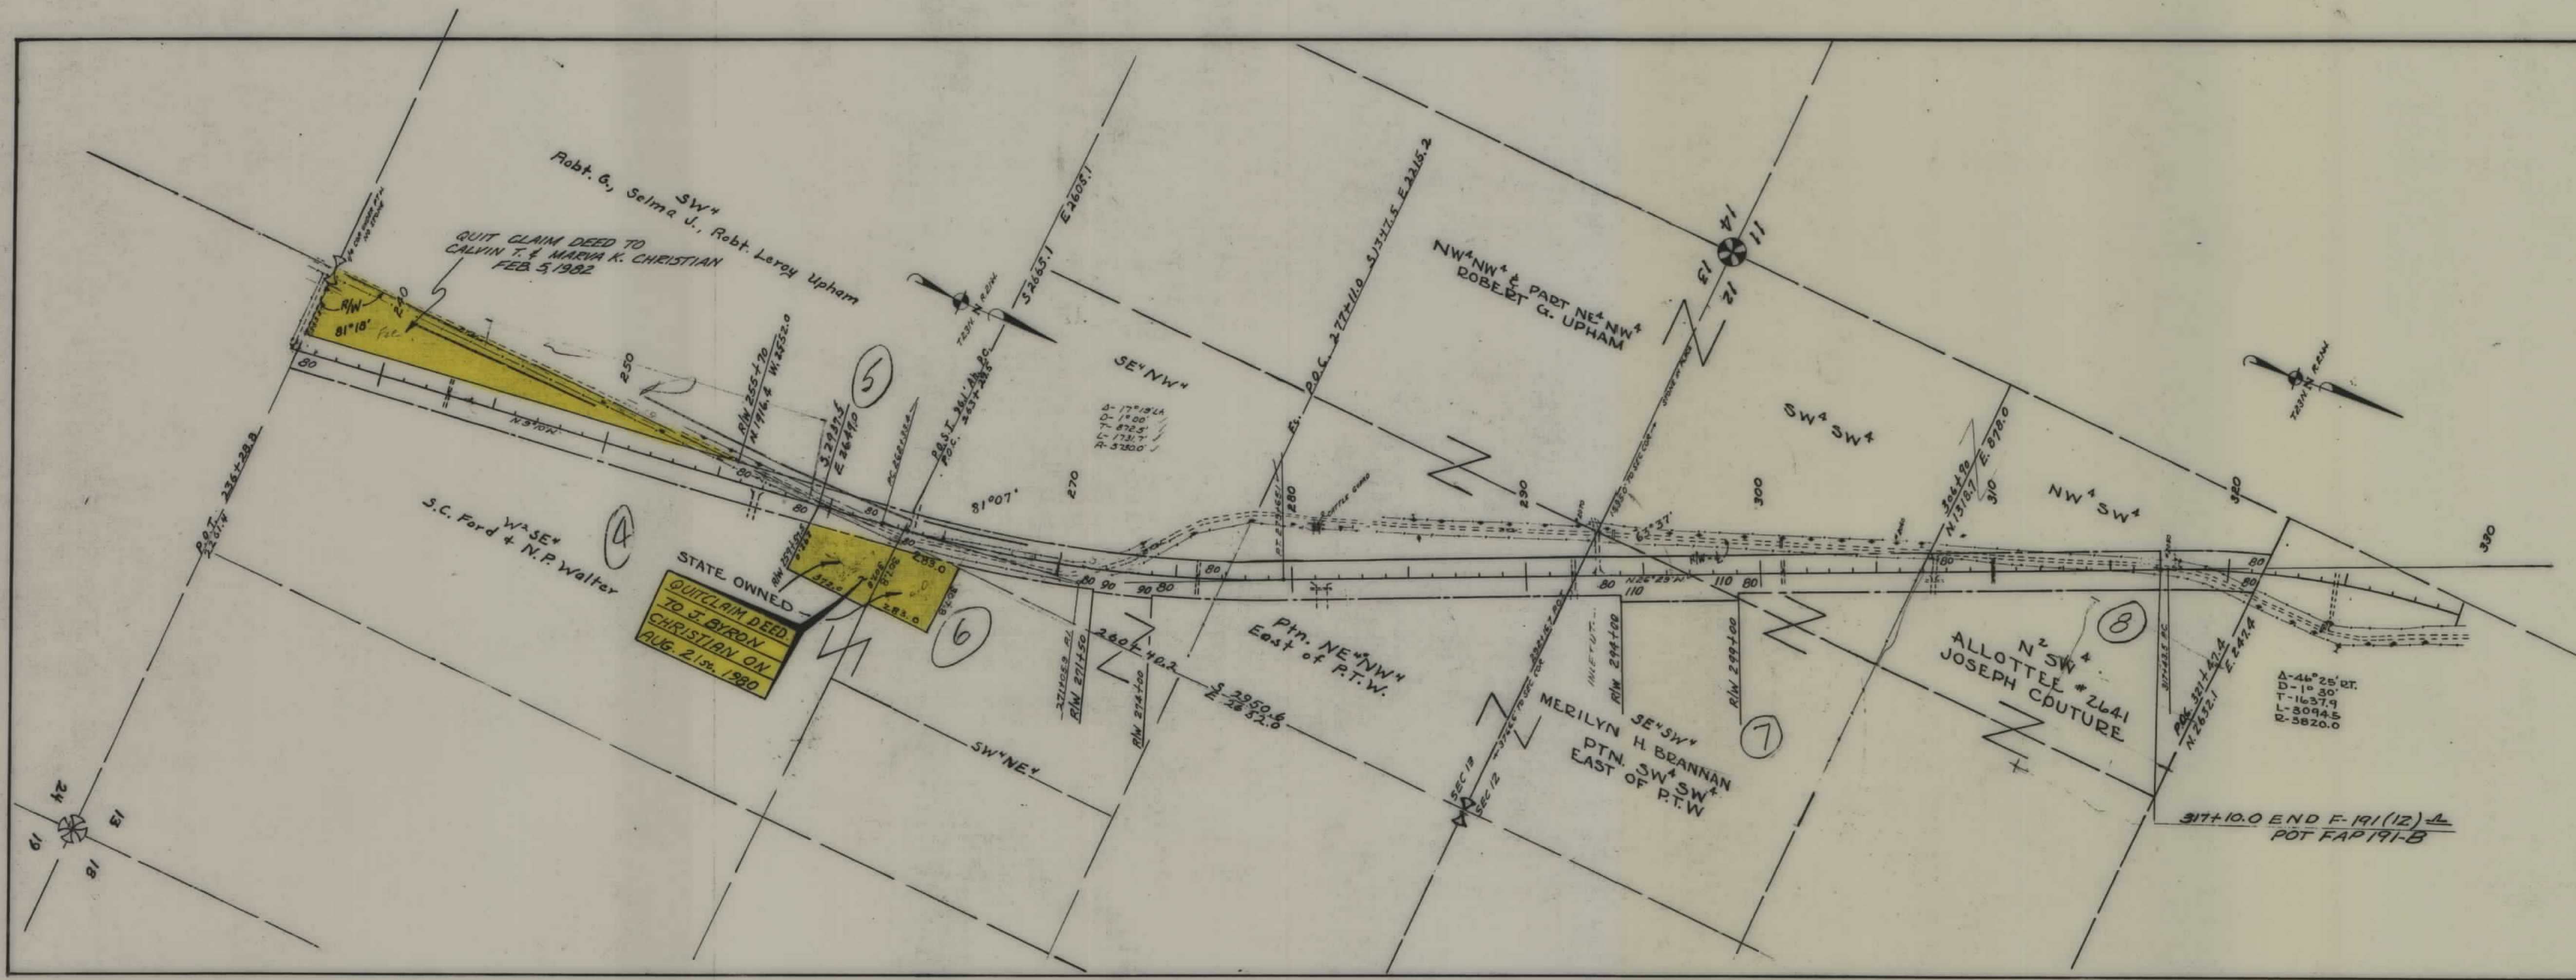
SW¼
Robt. G., Selma J., Robt. Leroy Upham

QUIT CLAIM DEED TO
CALVIN T. & MARVA K. CHRISTIAN
FEB. 5, 1982

R/W
81°18'
250
80
N 3°10'W
R/W 255+70
N 1916.4 W 2552.0
5
S 2937.6
E 2641.0
T23N R24W
S 2665.1 E 2603.1
SE¼NW¼
Δ-17°18' LT
D-1°00'
T-872.5'
L-1731.7'
R-5730.0'
81°07'
270
Ex. P.O.C. 277+11.0 S 3347.5 E 3215.2
NW¼NW¼ & PART NE¼NW¼
ROBERT G. UPHAM
14
11
13
12
280
290
SW¼SW¼
300
N 1318.7 E 878.0
310
NW¼SW¼
320
330
T23N R24W

P.O.T. 236+28.8
W½SE¼
S.C. Ford & N.P. Walter
4
STATE OWNED
QUITCLAIM DEED TO J. BYRON CHRISTIAN ON AUG. 21st, 1980
E 283.0
6
80 90 90 80
80
260+40.2
S 2950.6
E 2852.0
Ptn. NE¼NW¼
East of P.T.W.
R/W 271+50
R/W 274+00
SW¼NE¼
80 N 2°29'W 110 80
110
R/W 294+00
R/W 299+00
SE¼SW¼
MERILYN H. BRANNAN
PTN. SW¼SW¼
EAST OF P.T.W.
SEC 13
SEC 12
7
N½SW¼
ALLOTTEE #2641
JOSEPH COUTURE
8
80
80
POC 321+42.4
N 2632.1 E 242.4
Δ-46°25' RT.
D-1°30'
T-1637.9
L-3094.5
R-3820.0
317+10.0 END F-191(12)
POT FAP 191-B
24
19
13
18